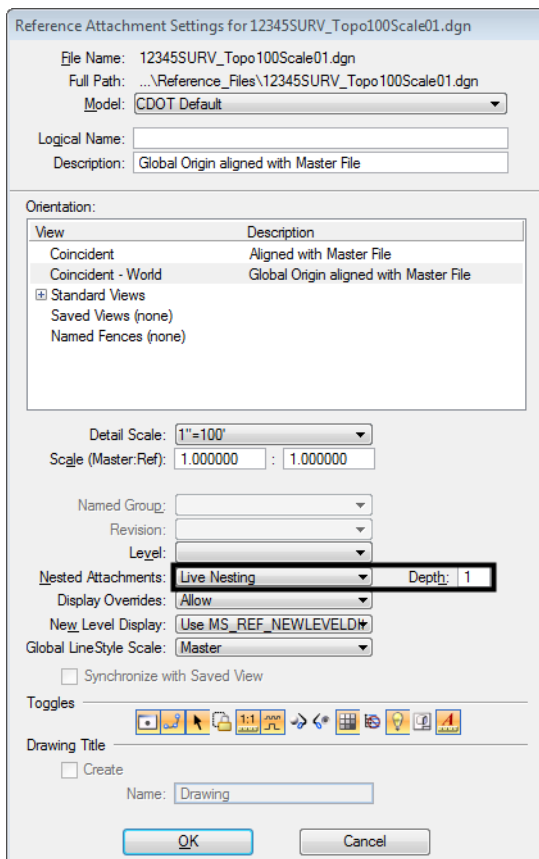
Reference Attachment Settings for 12345SURV_Topo100Scale01.dgn

File Name: 12345SURV_Topo100Scale01.dgn
Full Path: ...\Reference_Files\12345SURV_Topo100Scale01.dgn
Model: CDOT Default

Logical Name:
Description: Global Origin aligned with Master File

Orientation:

| View | Description |
|---|---|
| Coincident | Aligned with Master File |
| Coincident - World | Global Origin aligned with Master File |
| ⊞ Standard Views | |
| Saved Views (none) | |
| Named Fences (none) | |

Detail Scale: 1"=100'
Scale (Master:Ref): 1.000000 : 1.000000

Named Group:
Revision:
Level:
Nested Attachments: Live Nesting Depth: 1
Display Overrides: Allow
New Level Display: Use MS_REF_NEWLEVELDI
Global LineStyle Scale: Master

Synchronize with Saved View

Toggles

1:1

Drawing Title

Create

Name: Drawing

OK Cancel